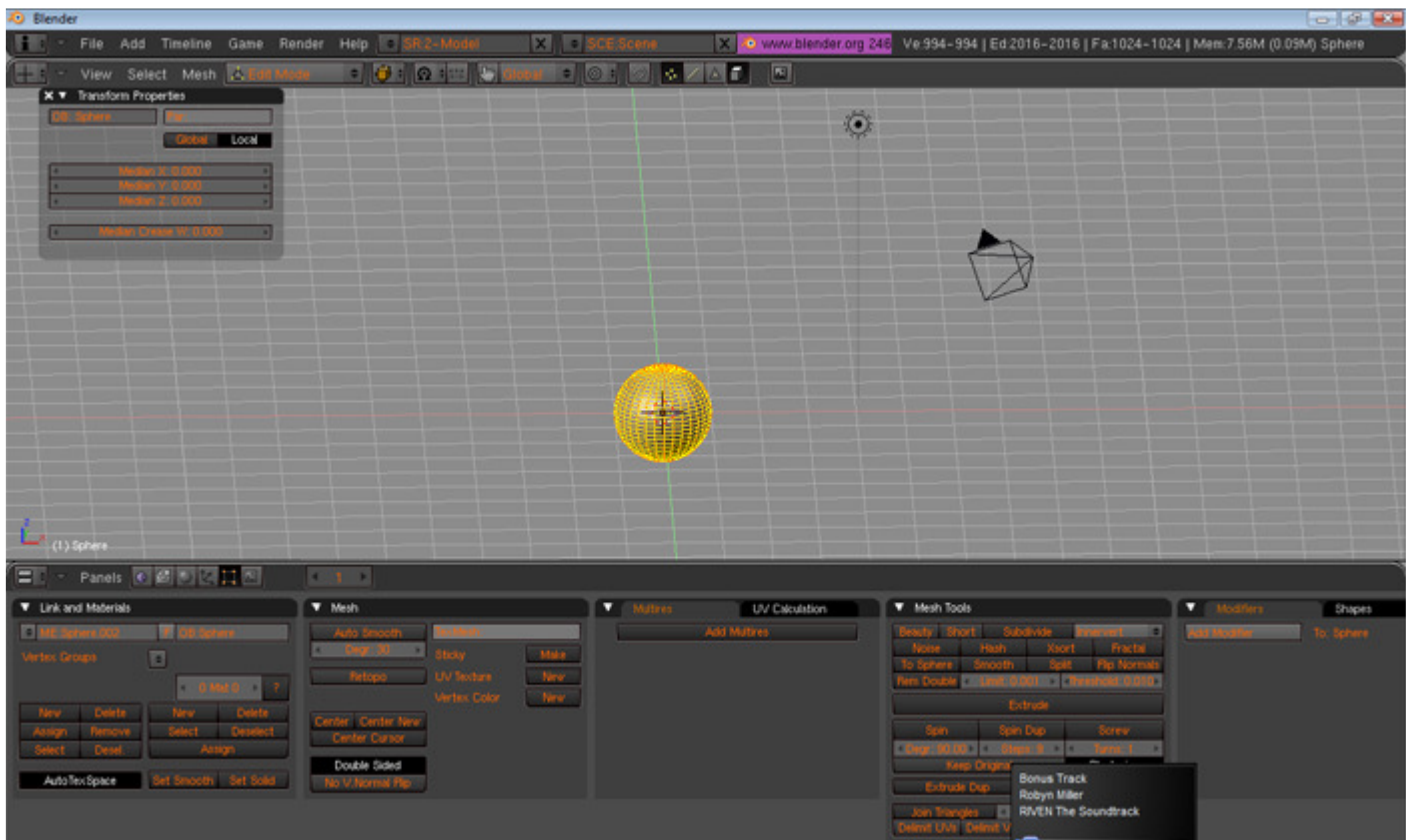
Blender

File Add Timeline Game Render Help SR:2-Model SCE:Scene www.blender.org 246 Ve:994-994 | Ed:2016-2016 | Fa:1024-1024 | Mem:7.56M (0.09M) Sphere

View Select Mesh Edit Mode Global

Transform Properties
OB: Sphere Par:
Global Local
Median X: 0.000
Median Y: 0.000
Median Z: 0.000
Median Crease W: 0.000

(1) Sphere

Panels 1

Link and Materials
ME:Sphere.002 F OB:Sphere
Vertex Groups
0 Mat 0 ?
New Delete New Delete
Assign Remove Select Deselect
Select Desel. Assign
AutoTexSpace Set Smooth Set Solid

Mesh
Auto Smooth TexMesh
Degr: 30 Sticky Make
Retopo UV Texture New
Vertex Color New
Center Center New
Center Cursor
Double Sided
No V.Normal Flip

Multires UV Calculation
Add Multires

Mesh Tools
Beauty Short Subdivide Innervert
Noise Hash Xsort Fractal
To Sphere Smooth Split Flip Normals
Rem Double Limit: 0.001 Threshold: 0.010
Extrude
Spin Spin Dup Screw
Degr: 90.00 Steps: 9 Turns: 1
Keep Origina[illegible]
Extrude Dup
Join Triangles
Delimit UVs Delimit V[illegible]

Bonus Track
Robyn Miller
RIVEN The Soundtrack

Modifiers Shapes
Add Modifier To: Sphere